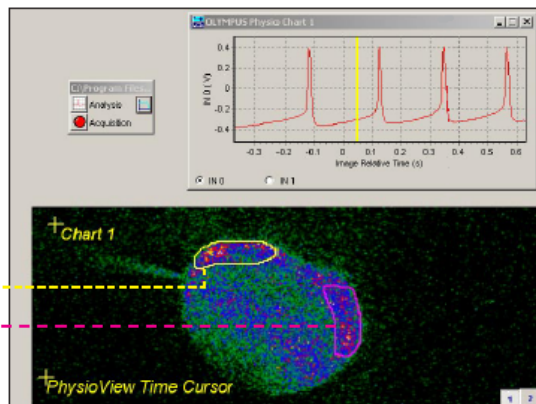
OLYMPUS Physio Chart 1

0.4
0.2
0
-0.2
-0.4

IN 0 (V)

-0.3 -0.2 -0.1 0 0.1 0.2 0.3 0.4 0.5 0.6
Image Relative Time (s)

IN 0
IN 1

C:\Program Files...
Analysis
Acquisition

Chart 1

PhysioView Time Cursor

1 2